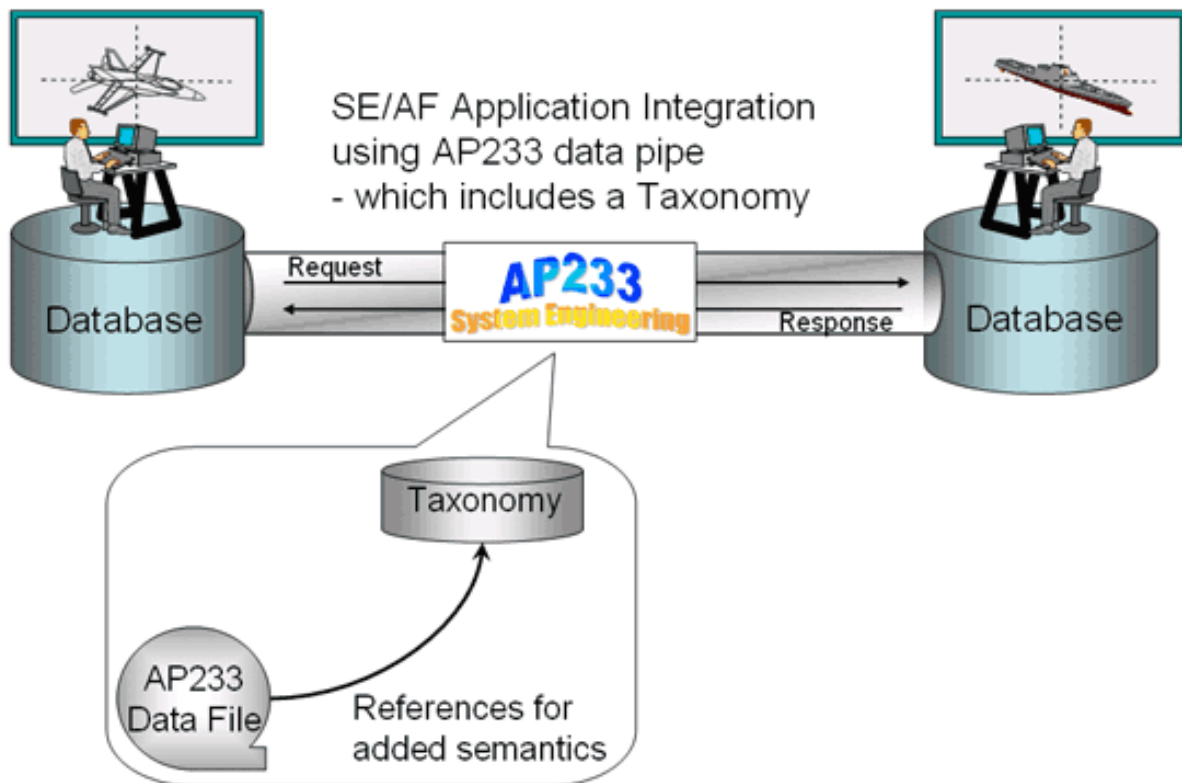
SE/AF Application Integration using AP233 data pipe
- which includes a Taxonomy

Database

Request

AP233
System Engineering

Response

Database

Taxonomy

AP233 Data File

References for added semantics